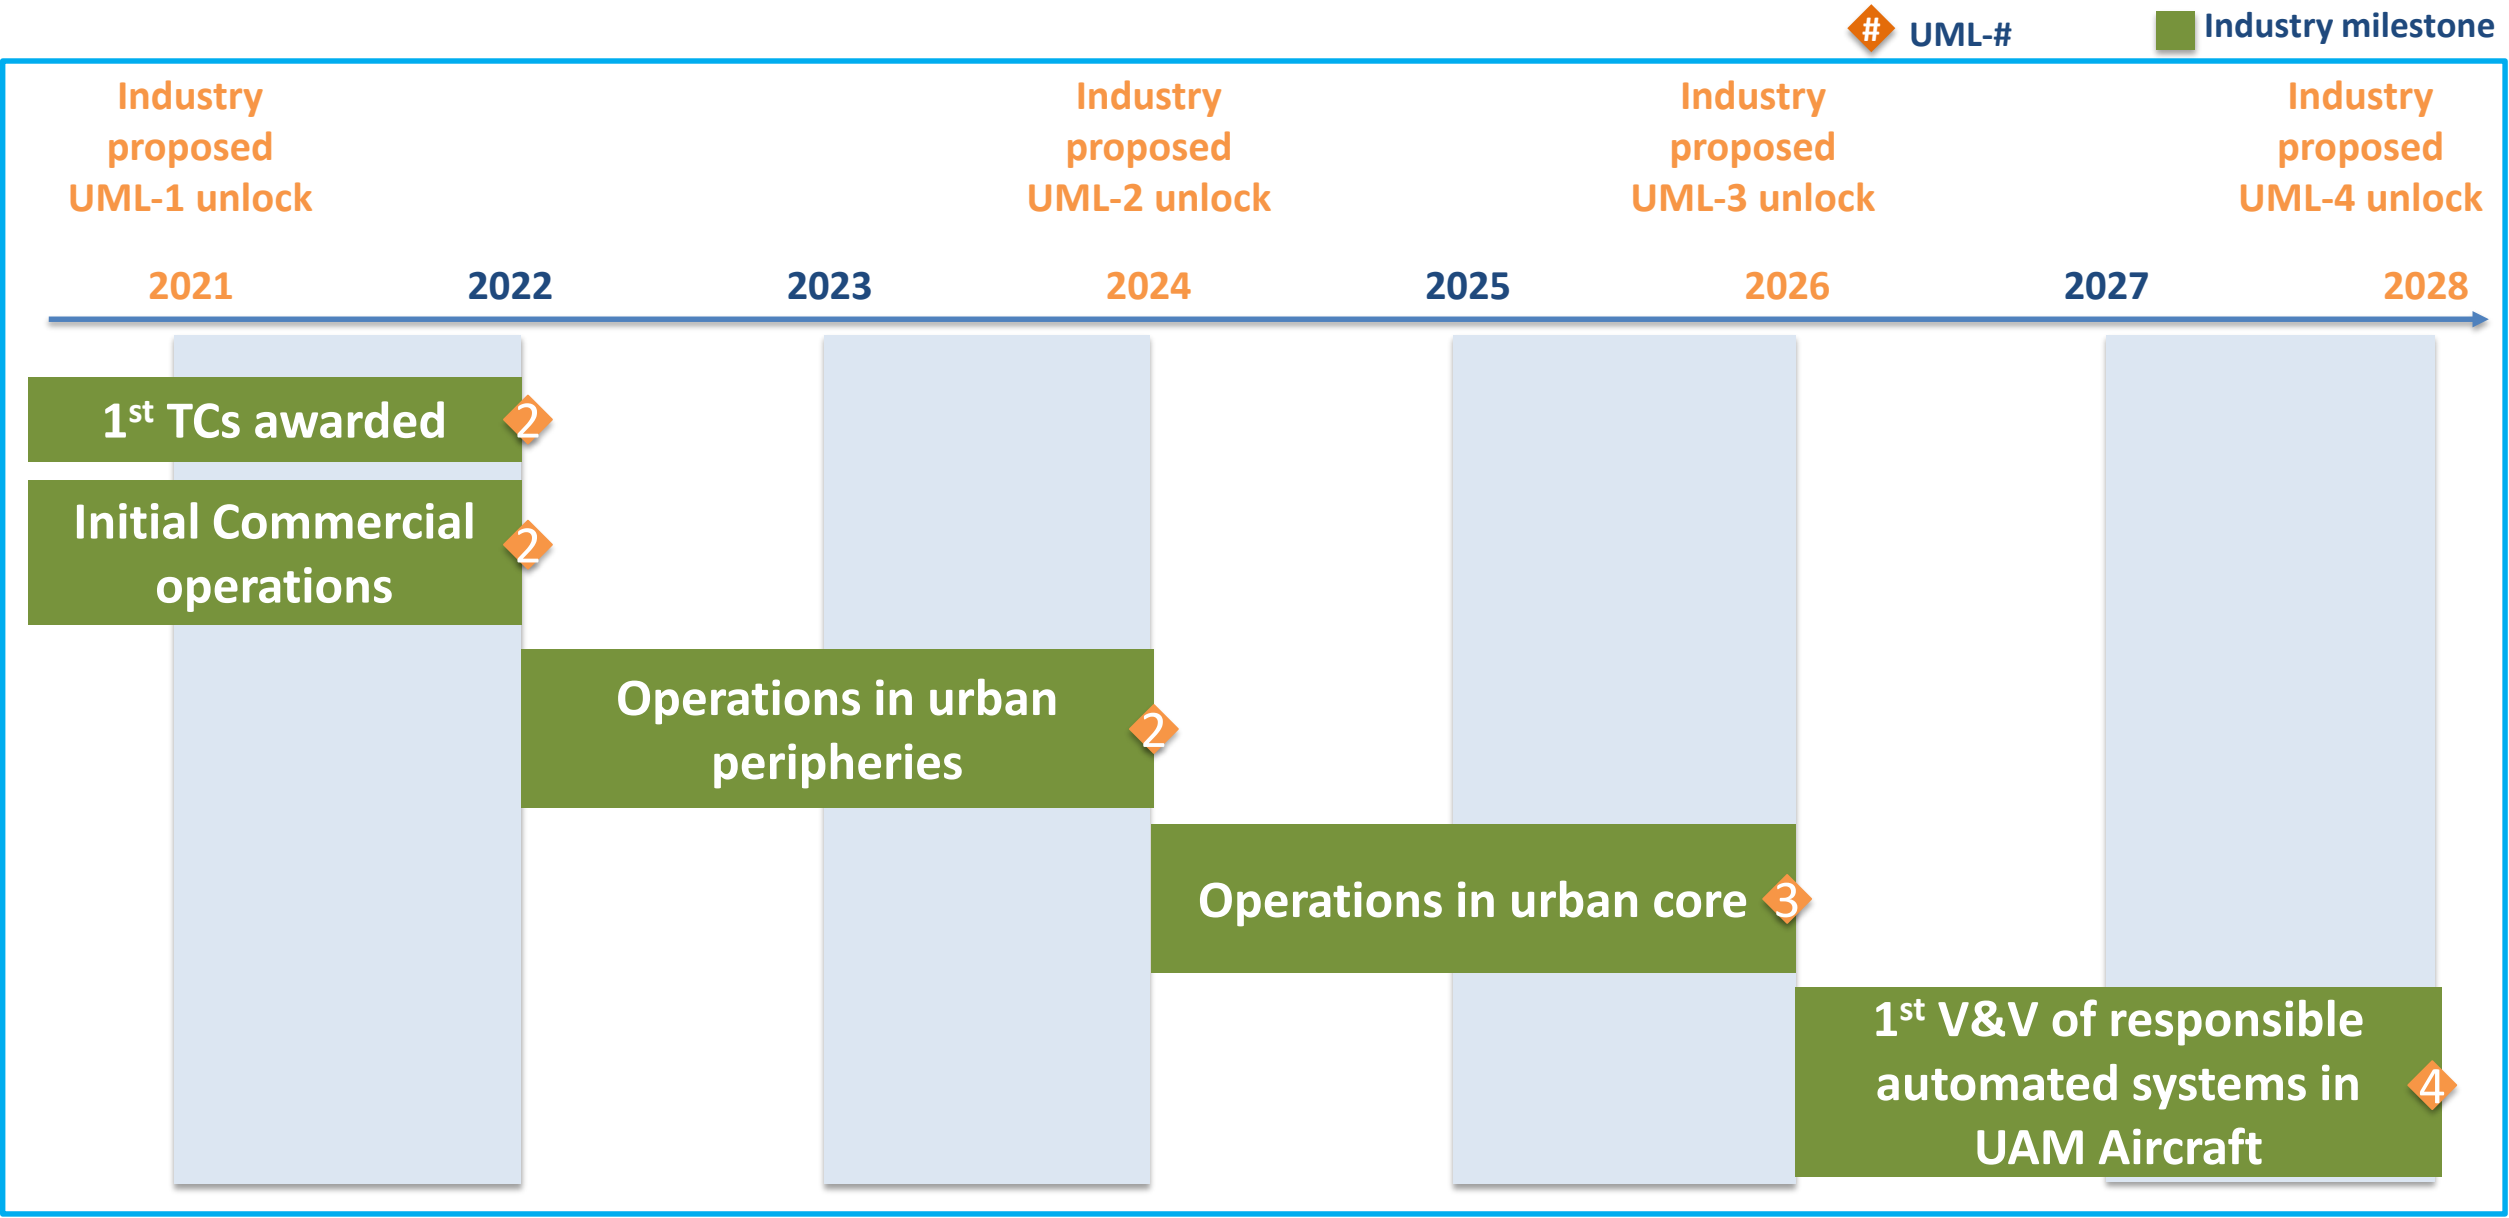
# UML-#
Industry milestone

Industry proposed UML-1 unlock

Industry proposed UML-2 unlock

Industry proposed UML-3 unlock

Industry proposed UML-4 unlock

2021 2022 2023 2024 2025 2026 2027 2028

1$^{st}$ TCs awarded 2

Initial Commercial operations 2

Operations in urban peripheries 2

Operations in urban core 3

1$^{st}$ V&V of responsible automated systems in UAM Aircraft 4